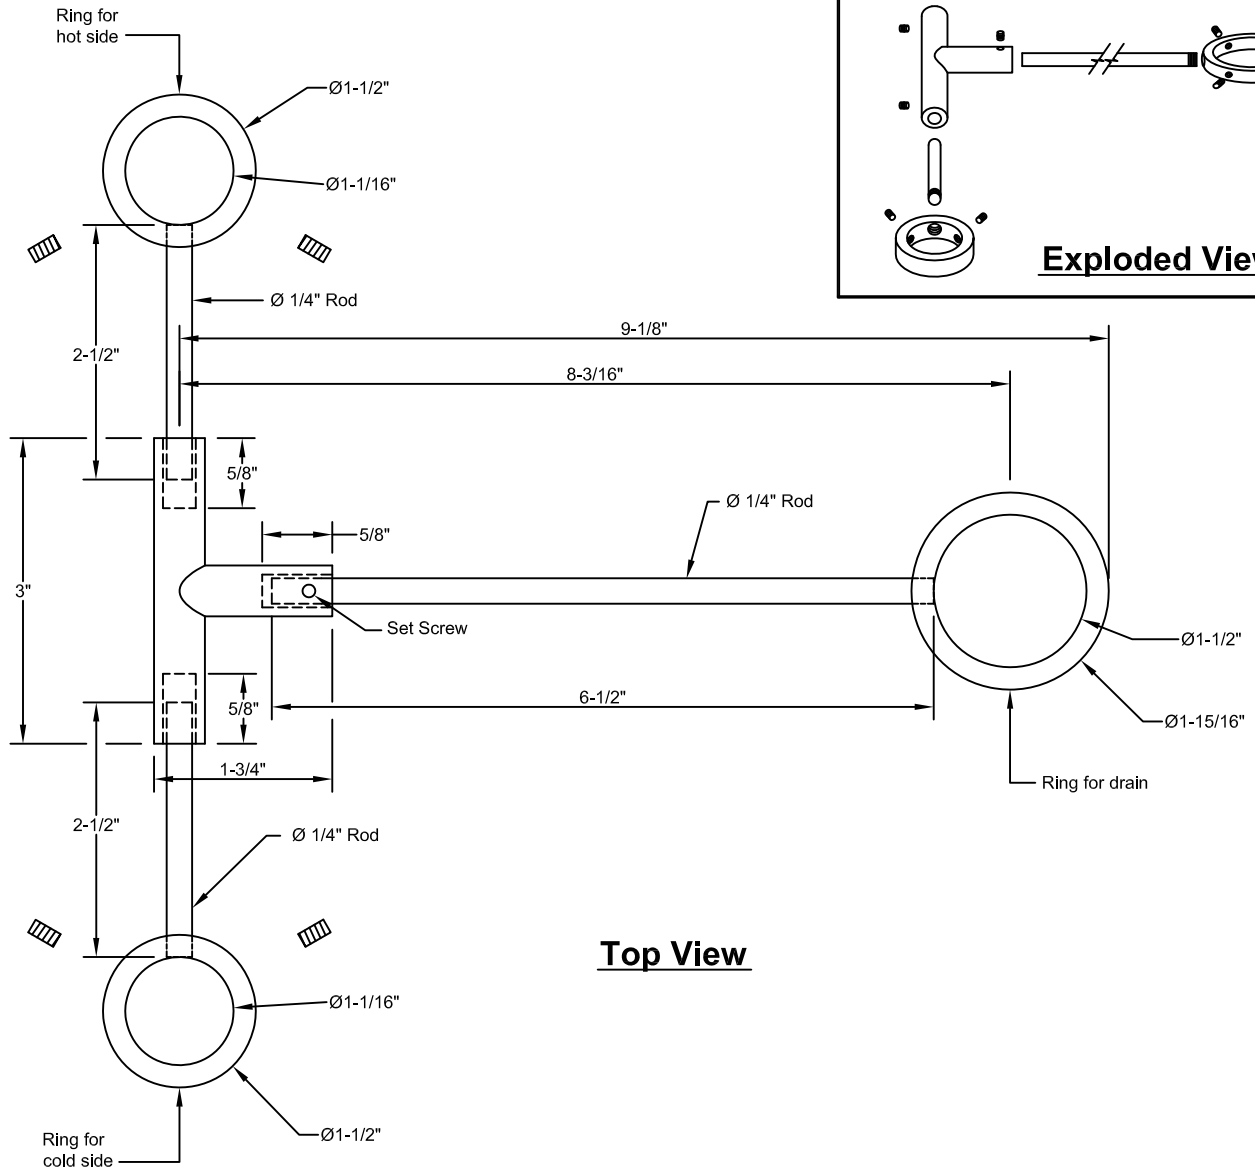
Ring for hot side

Ø1-1/2"

Ø1-1/16"

Exploded View

Ø 1/4" Rod

2-1/2"

9-1/8"

8-3/16"

5/8"

3"

Ø 1/4" Rod

5/8"

Set Screw

Ø1-1/2"

5/8"

6-1/2"

Ø1-15/16"

1-3/4"

Ring for drain

2-1/2"

Ø 1/4" Rod

Top View

Ø1-1/16"

Ø1-1/2"

Ring for cold side